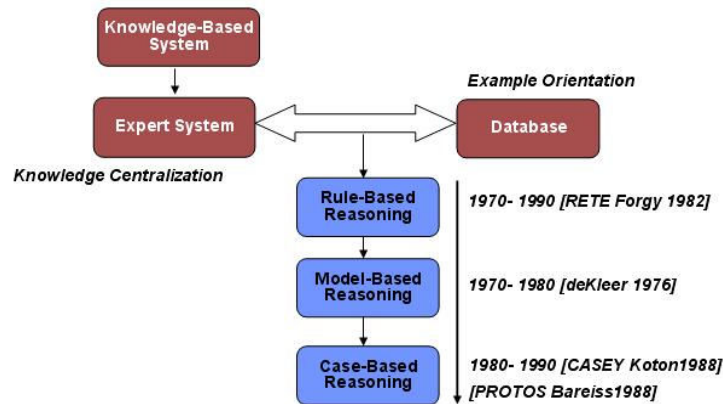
Knowledge-Based System

Example Orientation

Expert System

Database

Knowledge Centralization

Rule-Based Reasoning

1970- 1990 [RETE Forgy 1982]

Model-Based Reasoning

1970- 1980 [deKleer 1976]

Case-Based Reasoning

1980- 1990 [CASEY Koton1988]
[PROTOS Bareiss1988]